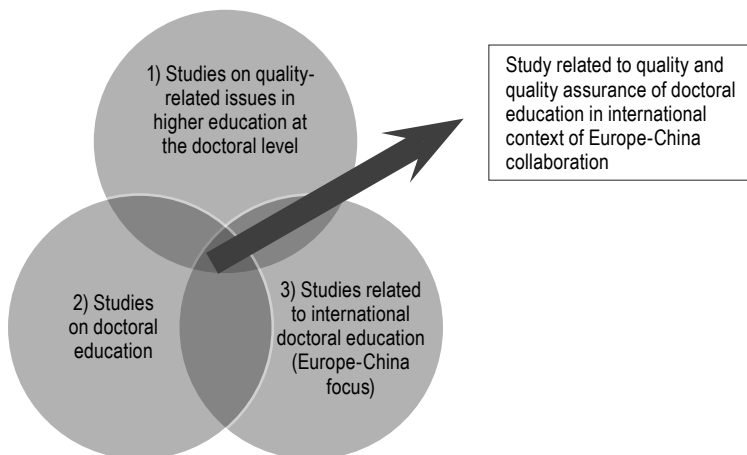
1) Studies on quality-related issues in higher education at the doctoral level

Study related to quality and quality assurance of doctoral education in international context of Europe-China collaboration

2) Studies on doctoral education

3) Studies related to international doctoral education (Europe-China focus)